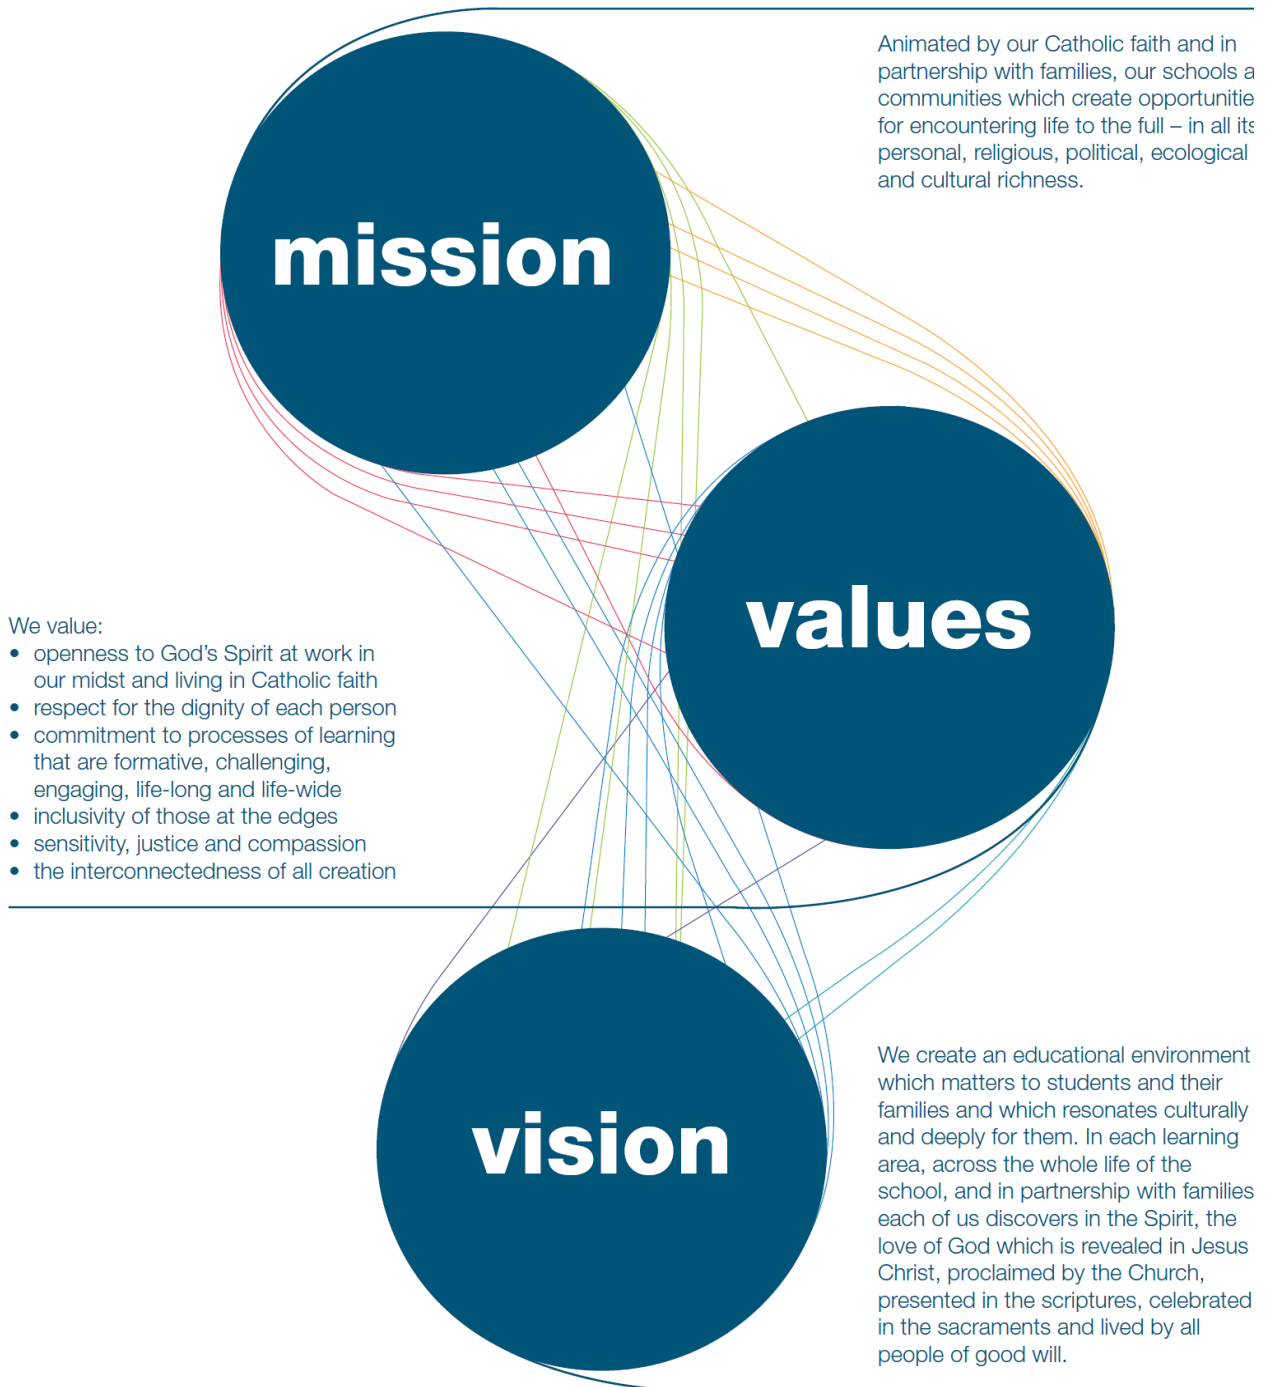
Animated by our Catholic faith and in partnership with families, our schools a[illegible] communities which create opportunitie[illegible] for encountering life to the full – in all its personal, religious, political, ecological and cultural richness.

mission

values

We value:
• openness to God's Spirit at work in our midst and living in Catholic faith
• respect for the dignity of each person
• commitment to processes of learning that are formative, challenging, engaging, life-long and life-wide
• inclusivity of those at the edges
• sensitivity, justice and compassion
• the interconnectedness of all creation

vision

We create an educational environment which matters to students and their families and which resonates culturally and deeply for them. In each learning area, across the whole life of the school, and in partnership with families each of us discovers in the Spirit, the love of God which is revealed in Jesus Christ, proclaimed by the Church, presented in the scriptures, celebrated in the sacraments and lived by all people of good will.